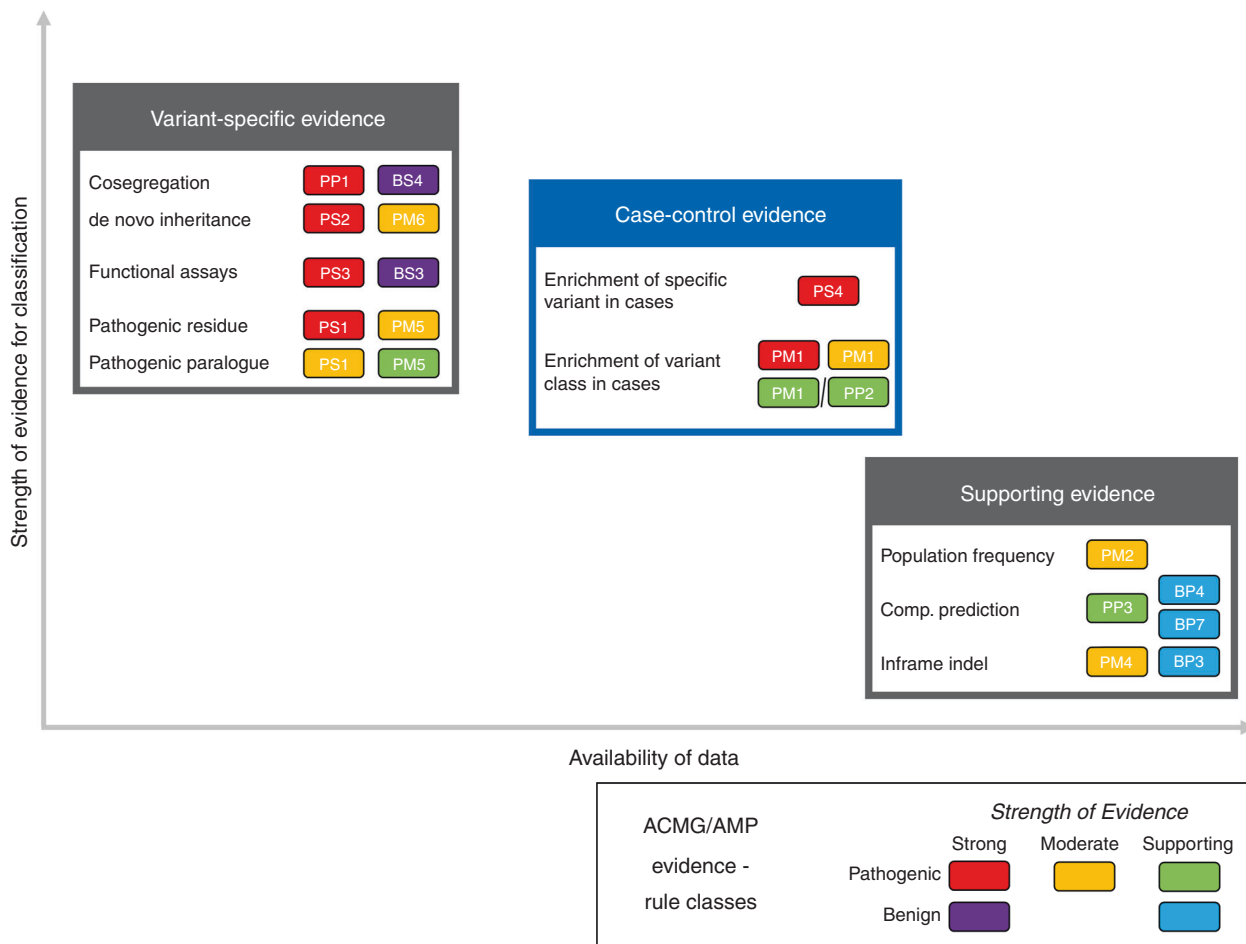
Strength of evidence for classification

Variant-specific evidence

Cosegregation PP1 BS4
de novo inheritance PS2 PM6
Functional assays PS3 BS3
Pathogenic residue PS1 PM5
Pathogenic paralogue PS1 PM5

Case-control evidence

Enrichment of specific variant in cases PS4

Enrichment of variant class in cases PM1 PM1 PM1 / PP2

Supporting evidence

Population frequency PM2
Comp. prediction PP3 BP4 BP7
Inframe indel PM4 BP3

Availability of data

ACMG/AMP evidence - rule classes

*Strength of Evidence*

Strong Moderate Supporting

Pathogenic

Benign